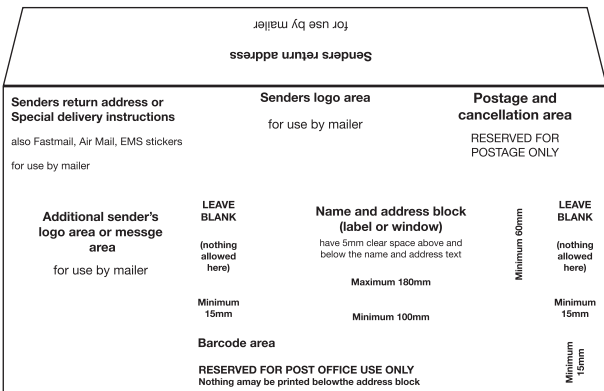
for use by mailer

Senders return address

Senders return address or Special delivery instructions

also Fastmail, Air Mail, EMS stickers

for use by mailer

Senders logo area

for use by mailer

Postage and cancellation area

RESERVED FOR POSTAGE ONLY

Additional sender's logo area or messge area

for use by mailer

LEAVE BLANK

(nothing allowed here)

Minimum 15mm

Name and address block (label or window)

have 5mm clear space above and below the name and address text

Maximum 180mm

Minimum 100mm

Minimum 60mm

LEAVE BLANK

(nothing allowed here)

Minimum 15mm

Barcode area

RESERVED FOR POST OFFICE USE ONLY
Nothing amay be printed belowthe address block

Minimum 15mm